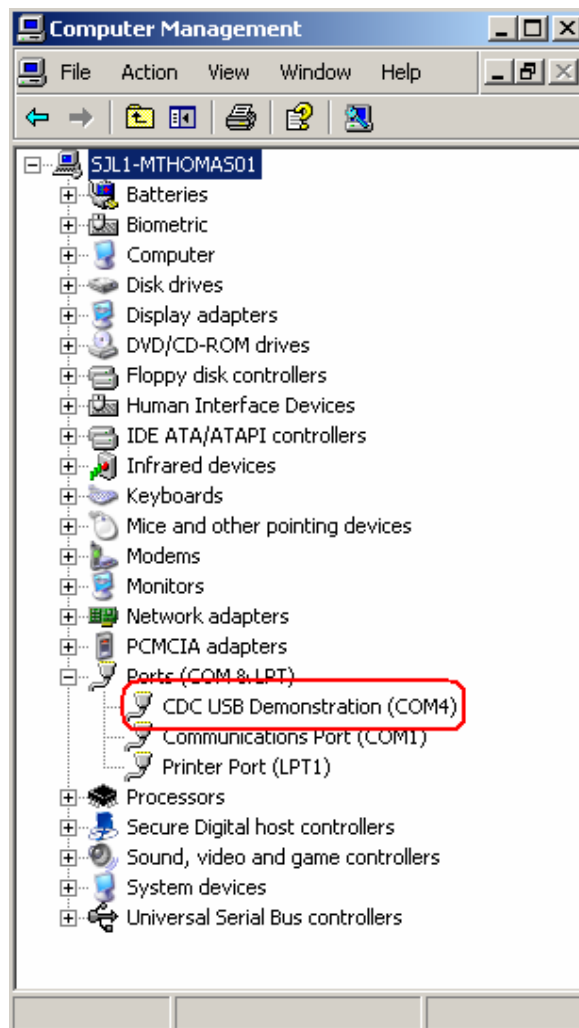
Computer Management

File Action View Window Help

SJL1-MTHOMAS01
Batteries
Biometric
Computer
Disk drives
Display adapters
DVD/CD-ROM drives
Floppy disk controllers
Human Interface Devices
IDE ATA/ATAPI controllers
Infrared devices
Keyboards
Mice and other pointing devices
Modems
Monitors
Network adapters
PCMCIA adapters
Ports (COM & LPT)
CDC USB Demonstration (COM4)
Communications Port (COM1)
Printer Port (LPT1)
Processors
Secure Digital host controllers
Sound, video and game controllers
System devices
Universal Serial Bus controllers